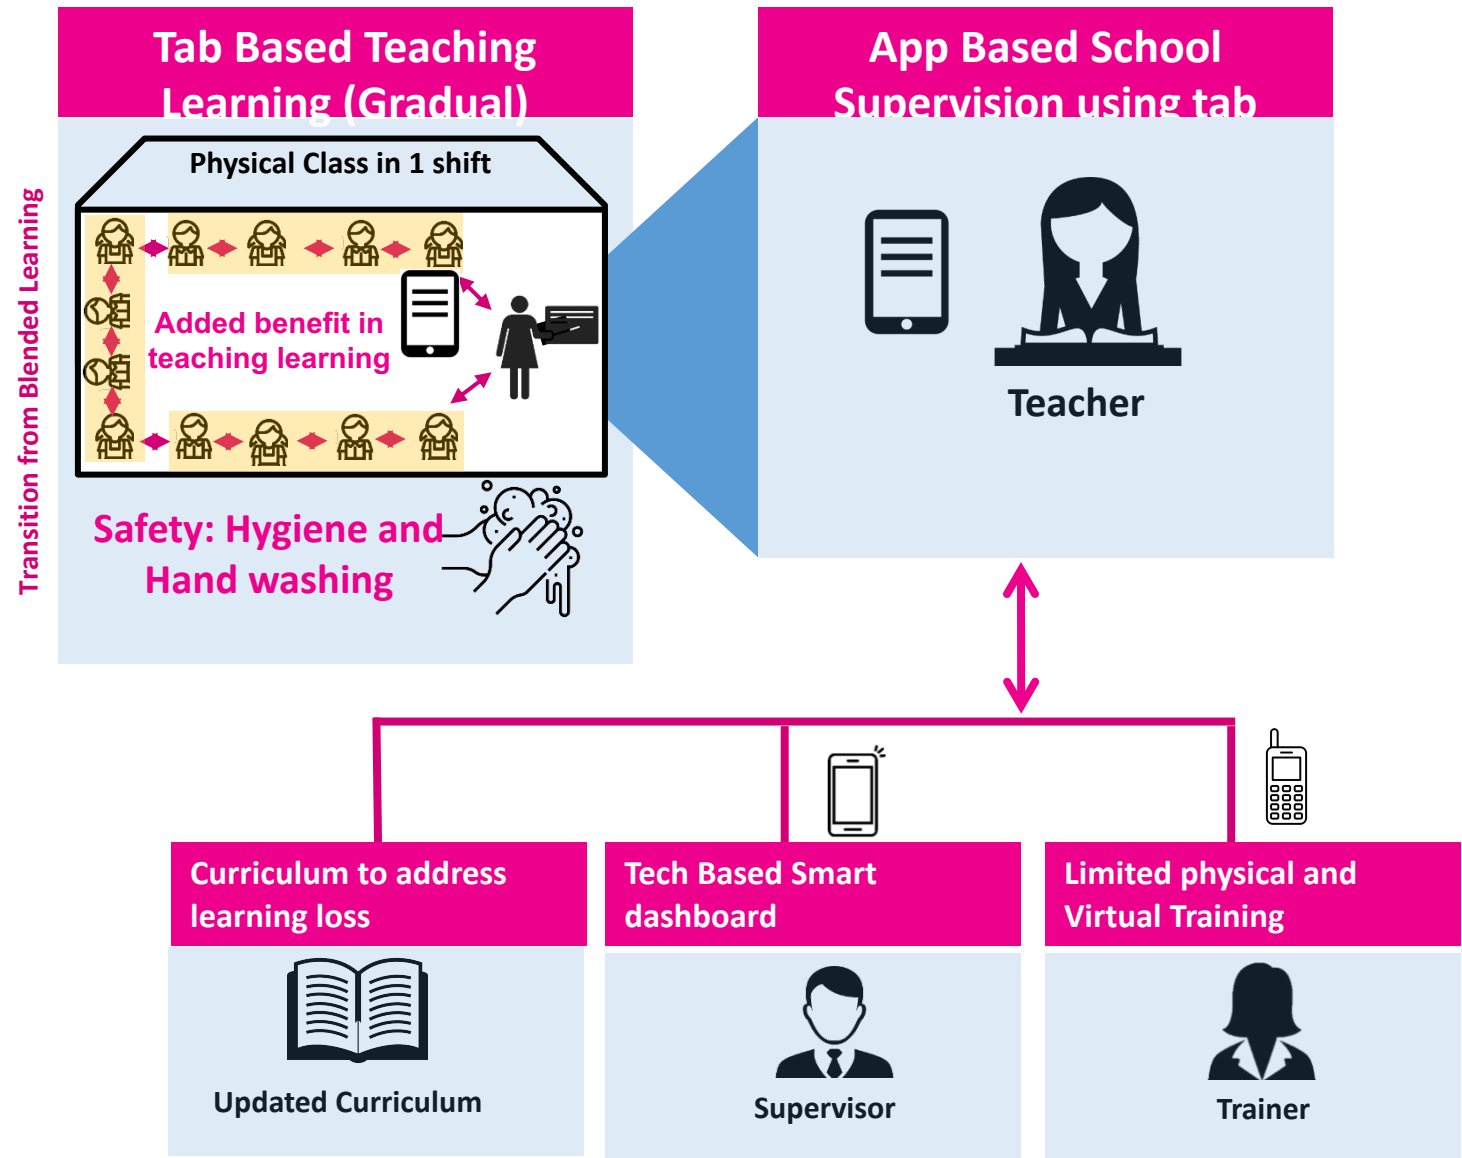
Tab Based Teaching Learning (Gradual)

Transition from Blended Learning

Physical Class in 1 shift

Added benefit in teaching learning

Safety: Hygiene and Hand washing

App Based School Supervision using tab

Teacher

Curriculum to address learning loss

Updated Curriculum

Tech Based Smart dashboard

Supervisor

Limited physical and Virtual Training

Trainer